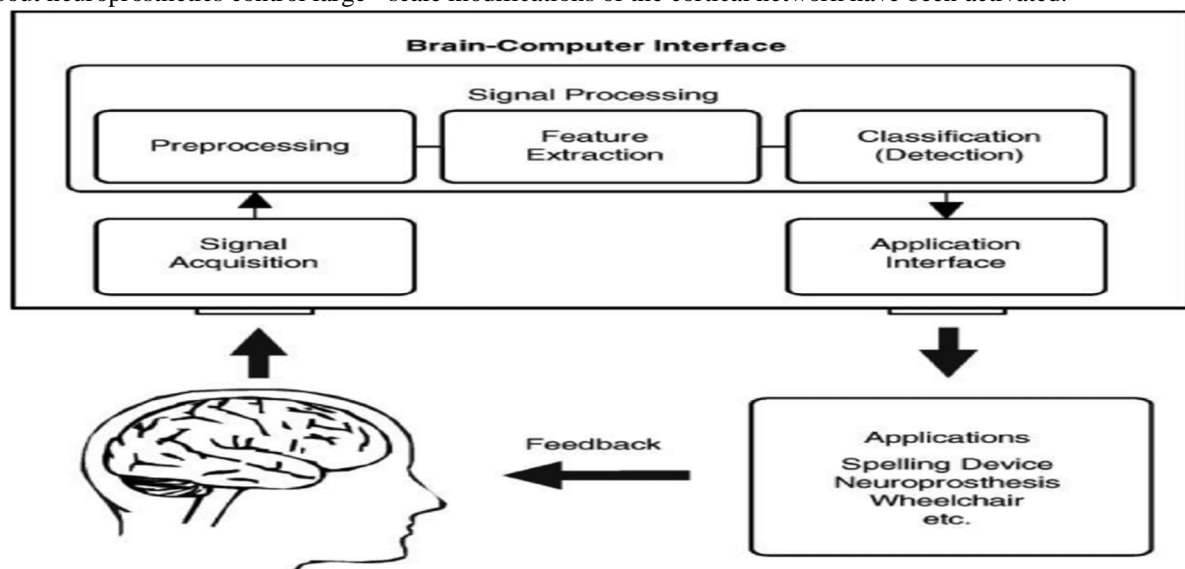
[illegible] neuroprosthetics control large - scale modifications of the cortical network have been activated.

Brain-Computer Interface

Signal Processing

Preprocessing

Feature Extraction

Classification (Detection)

Signal Acquisition

Application Interface

Feedback

Applications
Spelling Device
Neuroprosthesis
Wheelchair
etc.